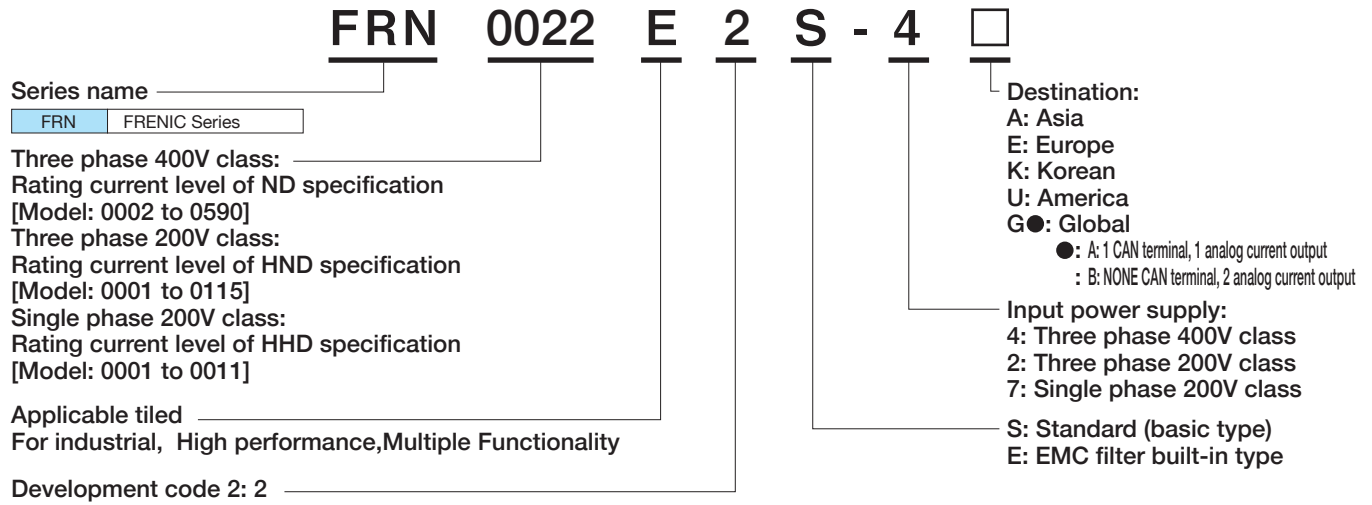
FRN 0022 E 2 S - 4 □

Series name

| FRN | FRENIC Series |
|---|---|

Three phase 400V class:
Rating current level of ND specification
[Model: 0002 to 0590]
Three phase 200V class:
Rating current level of HND specification
[Model: 0001 to 0115]
Single phase 200V class:
Rating current level of HHD specification
[Model: 0001 to 0011]

Applicable tiled
For industrial, High performance,Multiple Functionality

Development code 2: 2

Destination:
A: Asia
E: Europe
K: Korean
U: America
G●: Global
●: A: 1 CAN terminal, 1 analog current output
: B: NONE CAN terminal, 2 analog current output

Input power supply:
4: Three phase 400V class
2: Three phase 200V class
7: Single phase 200V class

S: Standard (basic type)
E: EMC filter built-in type